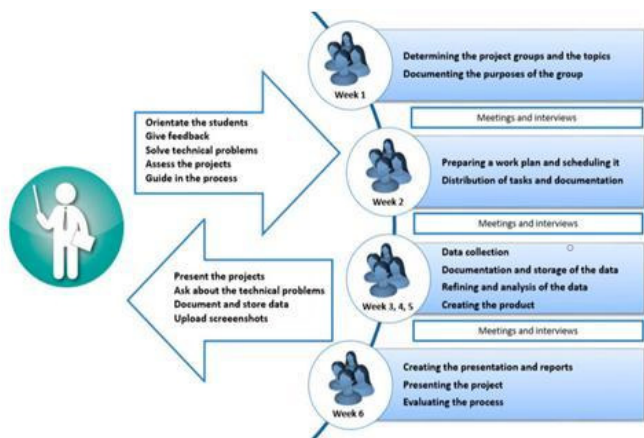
Orientate the students
Give feedback
Solve technical problems
Assess the projects
Guide in the process

Present the projects
Ask about the technical problems
Document and store data
Upload screeenshots

Week 1
Determining the project groups and the topics
Documenting the purposes of the group

Meetings and interviews

Week 2
Preparing a work plan and scheduling it
Distribution of tasks and documentation

Meetings and interviews

Week 3, 4, 5
Data collection
Documentation and storage of the data
Refining and analysis of the data
Creating the product

Meetings and interviews

Week 6
Creating the presentation and reports
Presenting the project
Evaluating the process